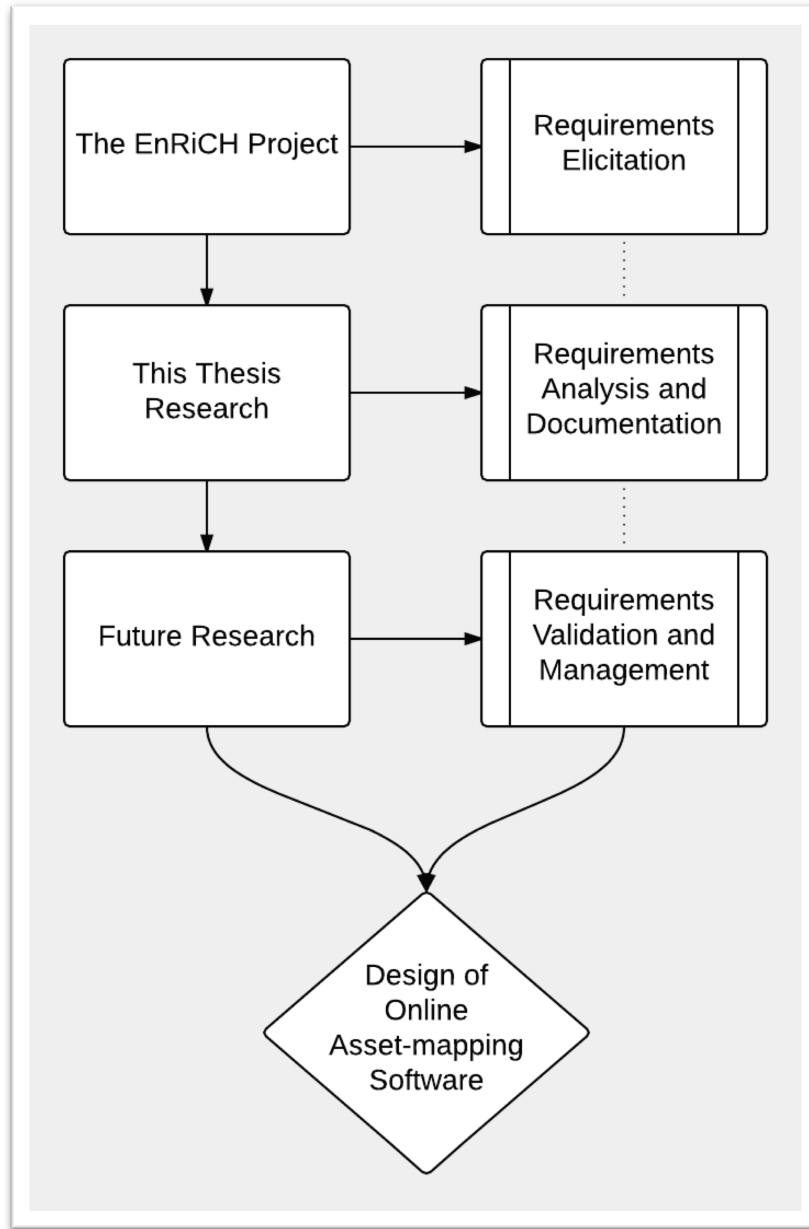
The EnRiCH Project

Requirements Elicitation

This Thesis Research

Requirements Analysis and Documentation

Future Research

Requirements Validation and Management

Design of Online Asset-mapping Software